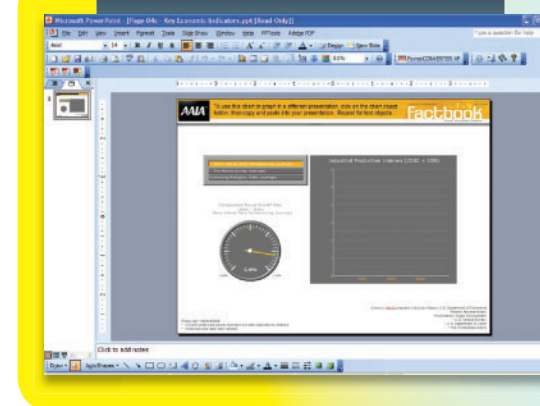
Microsoft PowerPoint - [Page 04c - Key Economic Indicators.ppt [Read-Only]]

File Edit View Insert Format Tools Slide Show Window Help PPTools Adobe PDF

Type a question for help

Arial 14 B I U S A Design New Slide

80%

AAIA

To use this chart or graph in a different presentation, click on the chart object button, then copy and paste into your presentation. Repeat for text objects.

factbook

Industrial Production Indexes (2002 = 100)

-1.6%

Click to add notes

Draw AutoShapes